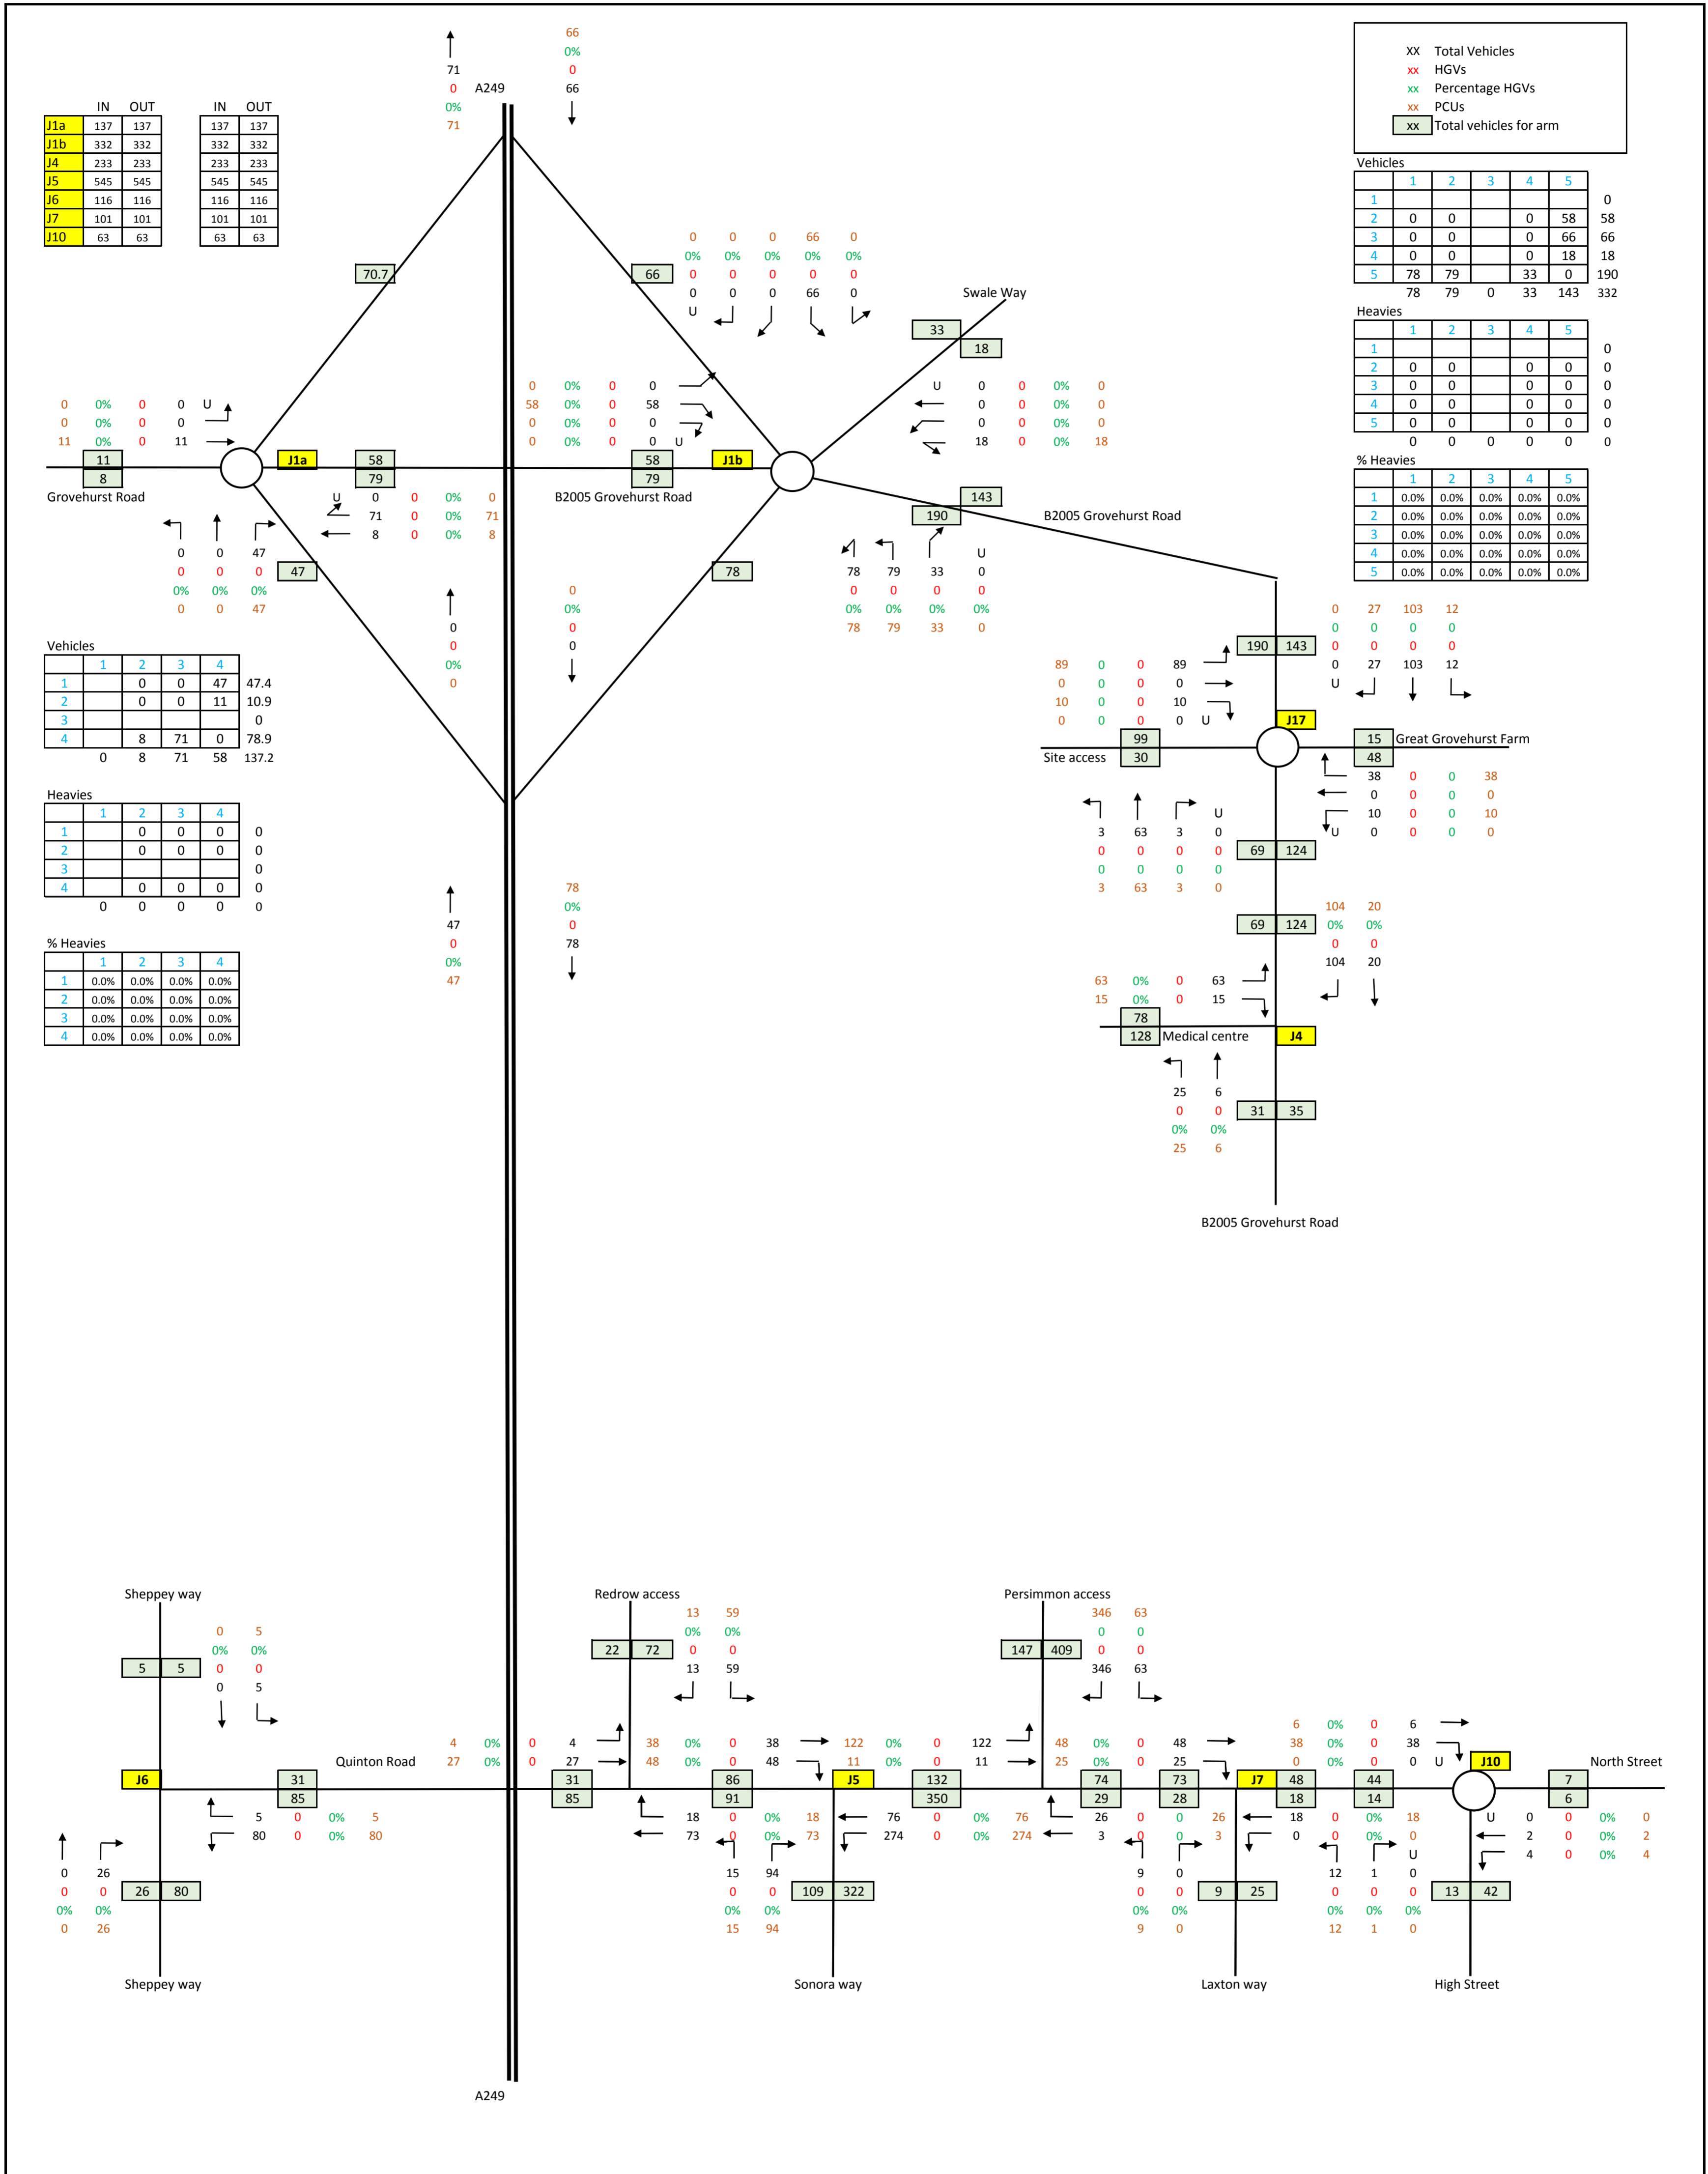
|  | IN | OUT |  | IN | OUT |
|---|---|---|---|---|---|
| J1a | 137 | 137 |  | 137 | 137 |
| J1b | 332 | 332 |  | 332 | 332 |
| J4 | 233 | 233 |  | 233 | 233 |
| J5 | 545 | 545 |  | 545 | 545 |
| J6 | 116 | 116 |  | 116 | 116 |
| J7 | 101 | 101 |  | 101 | 101 |
| J10 | 63 | 63 |  | 63 | 63 |

71
0
0%
71
A249
66
0%
0
66

XX Total Vehicles
xx HGVs
xx Percentage HGVs
xx PCUs
xx Total vehicles for arm

Vehicles

|  | 1 | 2 | 3 | 4 | 5 |  |
|---|---|---|---|---|---|---|
| 1 |  |  |  |  |  | 0 |
| 2 | 0 | 0 |  | 0 | 58 | 58 |
| 3 | 0 | 0 |  | 0 | 66 | 66 |
| 4 | 0 | 0 |  | 0 | 18 | 18 |
| 5 | 78 | 79 |  | 33 | 0 | 190 |
|  | 78 | 79 | 0 | 33 | 143 | 332 |

Heavies

|  | 1 | 2 | 3 | 4 | 5 |  |
|---|---|---|---|---|---|---|
| 1 |  |  |  |  |  | 0 |
| 2 | 0 | 0 |  | 0 | 0 | 0 |
| 3 | 0 | 0 |  | 0 | 0 | 0 |
| 4 | 0 | 0 |  | 0 | 0 | 0 |
| 5 | 0 | 0 |  | 0 | 0 | 0 |
|  | 0 | 0 | 0 | 0 | 0 | 0 |

% Heavies

|  | 1 | 2 | 3 | 4 | 5 |
|---|---|---|---|---|---|
| 1 | 0.0% | 0.0% | 0.0% | 0.0% | 0.0% |
| 2 | 0.0% | 0.0% | 0.0% | 0.0% | 0.0% |
| 3 | 0.0% | 0.0% | 0.0% | 0.0% | 0.0% |
| 4 | 0.0% | 0.0% | 0.0% | 0.0% | 0.0% |
| 5 | 0.0% | 0.0% | 0.0% | 0.0% | 0.0% |

70.7
66
0 0 0 66 0
0% 0% 0% 0% 0%
0 0 0 0 0
0 0 0 66 0
U
Swale Way
33
18
0 0% 0 0
58 0% 0 58
0 0% 0 0
0 0% 0 0 U
U 0 0 0% 0
0 0 0% 0
0 0 0% 0
18 0 0% 18
0 0% 0 0 U
0 0% 0 0
11 0% 0 11
11
8
Grovehurst Road
J1a
58
79
58
79
J1b
B2005 Grovehurst Road
U 0 0 0% 0
71 0 0% 71
8 0 0% 8
143
190
B2005 Grovehurst Road
0 0 47
0 0 0
0% 0% 0%
0 0 47
47
78
78 79 33 0
0 0 0 0
0% 0% 0% 0%
78 79 33 0
U
0
0
0%
0
0
0%
0
0

Vehicles

|  | 1 | 2 | 3 | 4 |  |
|---|---|---|---|---|---|
| 1 |  | 0 | 0 | 47 | 47.4 |
| 2 |  | 0 | 0 | 11 | 10.9 |
| 3 |  |  |  |  | 0 |
| 4 |  | 8 | 71 | 0 | 78.9 |
|  | 0 | 8 | 71 | 58 | 137.2 |

Heavies

|  | 1 | 2 | 3 | 4 |  |
|---|---|---|---|---|---|
| 1 |  | 0 | 0 | 0 | 0 |
| 2 |  | 0 | 0 | 0 | 0 |
| 3 |  |  |  |  | 0 |
| 4 |  | 0 | 0 | 0 | 0 |
|  | 0 | 0 | 0 | 0 | 0 |

% Heavies

|  | 1 | 2 | 3 | 4 |
|---|---|---|---|---|
| 1 | 0.0% | 0.0% | 0.0% | 0.0% |
| 2 | 0.0% | 0.0% | 0.0% | 0.0% |
| 3 | 0.0% | 0.0% | 0.0% | 0.0% |
| 4 | 0.0% | 0.0% | 0.0% | 0.0% |

0 27 103 12
0 0 0 0
0 0 0 0
0 27 103 12
U
190 143
89 0 0 89
0 0 0 0
10 0 0 10
0 0 0 0 U
J17
99
30
Site access
15
48
Great Grovehurst Farm
38 0 0 38
0 0 0 0
10 0 0 10
U 0 0 0 0
U
3 63 3 0
0 0 0 0
0 0 0 0
3 63 3 0
69 124
104 20
0% 0%
0 0
104 20
69 124
47
0
0%
47
78
0%
0
78
63 0% 0 63
15 0% 0 15
78
128
Medical centre
J4
25 6
0 0
0% 0%
25 6
31 35
B2005 Grovehurst Road

Sheppey way
0 5
0% 0%
0 0
0 5
5 5
J6
31
85
Quinton Road
5 0 0% 5
80 0 0% 80
0 26
0 0
0% 0%
0 26
26 80
Sheppey way
4 0% 0 4
27 0% 0 27
31
85
Redrow access
13 59
0% 0%
0 0
13 59
22 72
38 0% 0 38
48 0% 0 48
86
91
18 0 0% 18
73 0 0% 73
15 94
0 0
0% 0%
15 94
J5
109 322
Sonora way
122 0% 0 122
11 0% 0 11
132
350
76 0 0% 76
274 0 0% 274
Persimmon access
346 63
0 0
0 0
346 63
147 409
48 0% 0 48
25 0% 0 25
74
29
73
28
26 0 0 26
3 0 0 3
9 0
0 0
0% 0%
9 0
9 25
Laxton way
J7
48
18
6 0% 0 6
38 0% 0 38
0 0% 0 0 U
44
14
18 0 0% 18
0 0 0% 0
U
12 1 0
0 0 0
0% 0% 0%
12 1 0
13 42
High Street
J10
North Street
7
6
U 0 0 0% 0
2 0 0% 2
4 0 0% 4
A249